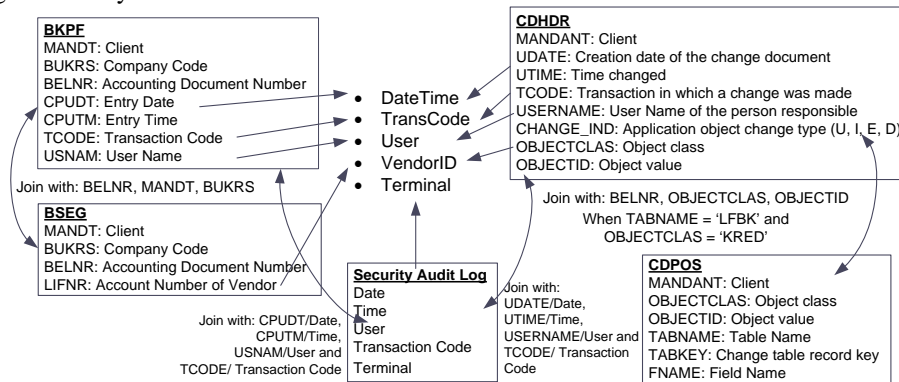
BKPF
MANDT: Client
BUKRS: Company Code
BELNR: Accounting Document Number
CPUDT: Entry Date
CPUTM: Entry Time
TCODE: Transaction Code
USNAM: User Name

Join with: BELNR, MANDT, BUKRS

BSEG
MANDT: Client
BUKRS: Company Code
BELNR: Accounting Document Number
LIFNR: Account Number of Vendor

- DateTime
- TransCode
- User
- VendorID
- Terminal

CDHDR
MANDANT: Client
UDATE: Creation date of the change document
UTIME: Time changed
TCODE: Transaction in which a change was made
USERNAME: User Name of the person responsible
CHANGE_IND: Application object change type (U, I, E, D)
OBJECTCLAS: Object class
OBJECTID: Object value

Join with: BELNR, OBJECTCLAS, OBJECTID
When TABNAME = 'LFBK' and OBJECTCLAS = 'KRED'

Security Audit Log
Date
Time
User
Transaction Code
Terminal

Join with: CPUDT/Date, CPUTM/Time, USNAM/User and TCODE/ Transaction Code

Join with: UDATE/Date, UTIME/Time, USERNAME/User and TCODE/ Transaction Code

CDPOS
MANDANT: Client
OBJECTCLAS: Object class
OBJECTID: Object value
TABNAME: Table Name
TABKEY: Change table record key
FNAME: Field Name